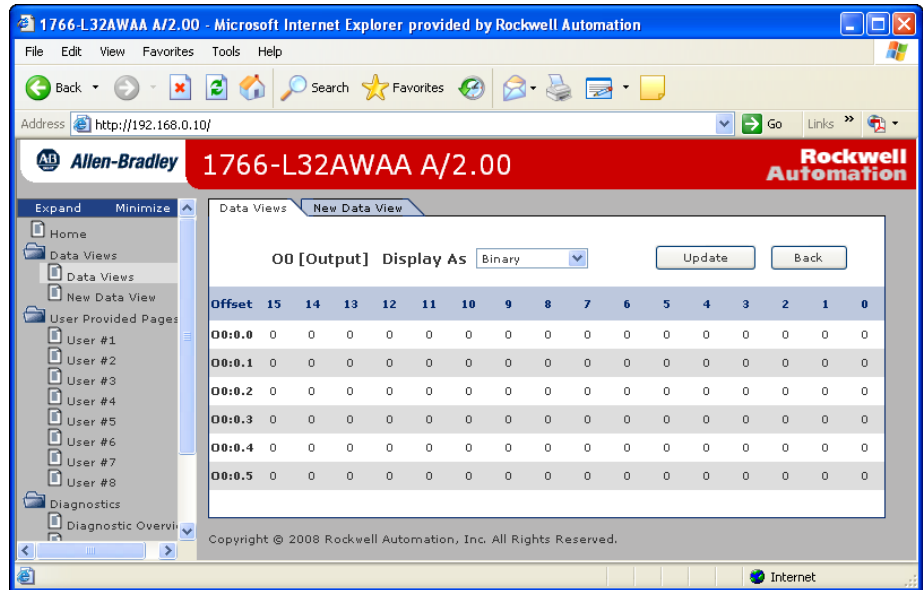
1766-L32AWAA A/2.00 - Microsoft Internet Explorer provided by Rockwell Automation

File Edit View Favorites Tools Help

Back Search Favorites

Address http://192.168.0.10/ Go Links »

Allen-Bradley 1766-L32AWAA A/2.00 Rockwell Automation

Expand Minimize

Home
Data Views
Data Views
New Data View
User Provided Pages
User #1
User #2
User #3
User #4
User #5
User #6
User #7
User #8
Diagnostics
Diagnostic Overvi

Data Views | New Data View

O0 [Output] Display As Binary

Update Back

| Offset | 15 | 14 | 13 | 12 | 11 | 10 | 9 | 8 | 7 | 6 | 5 | 4 | 3 | 2 | 1 | 0 |
|---|---|---|---|---|---|---|---|---|---|---|---|---|---|---|---|---|
| O0:0.0 | 0 | 0 | 0 | 0 | 0 | 0 | 0 | 0 | 0 | 0 | 0 | 0 | 0 | 0 | 0 | 0 |
| O0:0.1 | 0 | 0 | 0 | 0 | 0 | 0 | 0 | 0 | 0 | 0 | 0 | 0 | 0 | 0 | 0 | 0 |
| O0:0.2 | 0 | 0 | 0 | 0 | 0 | 0 | 0 | 0 | 0 | 0 | 0 | 0 | 0 | 0 | 0 | 0 |
| O0:0.3 | 0 | 0 | 0 | 0 | 0 | 0 | 0 | 0 | 0 | 0 | 0 | 0 | 0 | 0 | 0 | 0 |
| O0:0.4 | 0 | 0 | 0 | 0 | 0 | 0 | 0 | 0 | 0 | 0 | 0 | 0 | 0 | 0 | 0 | 0 |
| O0:0.5 | 0 | 0 | 0 | 0 | 0 | 0 | 0 | 0 | 0 | 0 | 0 | 0 | 0 | 0 | 0 | 0 |

Copyright © 2008 Rockwell Automation, Inc. All Rights Reserved.

Internet